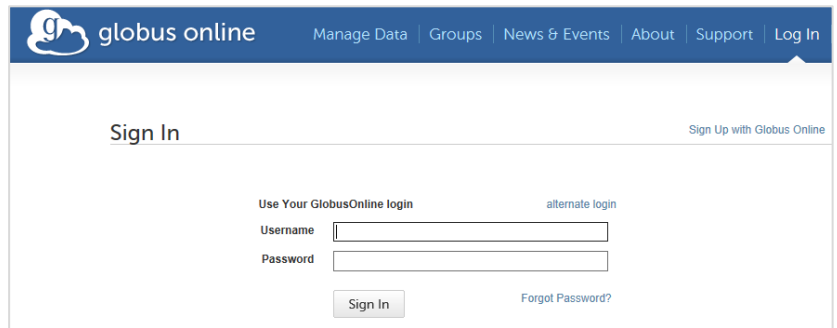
g globus online

Manage Data | Groups | News & Events | About | Support | Log In

Sign In

Sign Up with Globus Online

Use Your GlobusOnline login

alternate login

Username

Password

Sign In

Forgot Password?